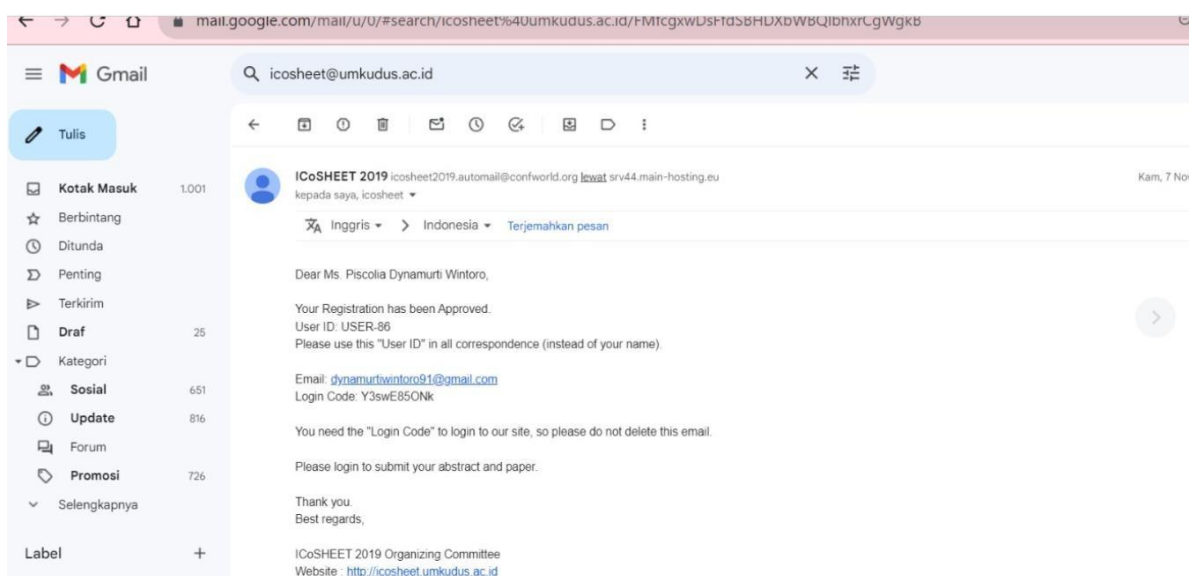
mail.google.com/mail/u/0/#search/icosheet%40umkudus.ac.id/FMfcgxwDsFfdSBHDXbWBQIbhxrCgWgkB

Gmail

icosheet@umkudus.ac.id

Tulis

Kotak Masuk 1.001
Berbintang
Ditunda
Penting
Terkirim
Draf 25
Kategori
Sosial 651
Update 816
Forum
Promosi 726
Selengkapnya

Label +

ICoSHEET 2019 icosheet2019.automail@confworld.org lewat srv44.main-hosting.eu
kepada saya, icosheet

Kam, 7 No

Inggris > Indonesia Terjemahkan pesan

Dear Ms. Piscolia Dynamurti Wintoro,

Your Registration has been Approved.
User ID: USER-86
Please use this "User ID" in all correspondence (instead of your name).

Email: dynamurtiwintoro91@gmail.com
Login Code: Y3swE85ONk

You need the "Login Code" to login to our site, so please do not delete this email.

Please login to submit your abstract and paper.

Thank you.
Best regards,

ICoSHEET 2019 Organizing Committee
Website : http://icosheet.umkudus.ac.id